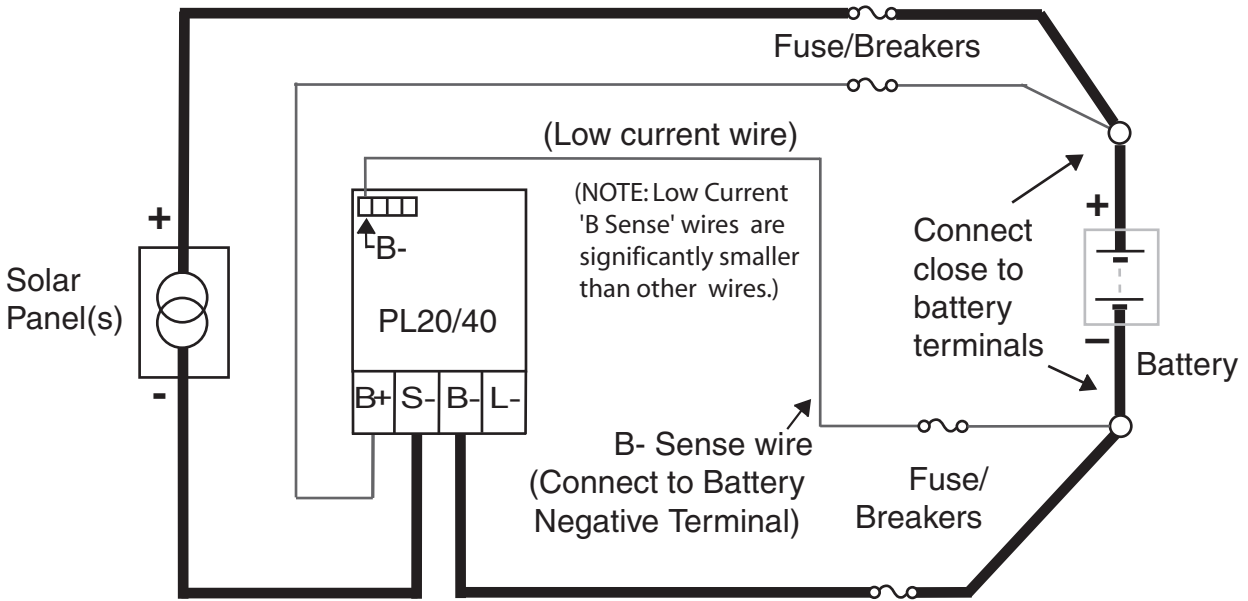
Fuse/Breakers

(Low current wire)

(NOTE: Low Current 'B Sense' wires are significantly smaller than other wires.)

+

Solar Panel(s)

-

B-

PL20/40

B+ S- B- L-

Connect close to battery terminals

+

−

Battery

B- Sense wire (Connect to Battery Negative Terminal)

Fuse/ Breakers